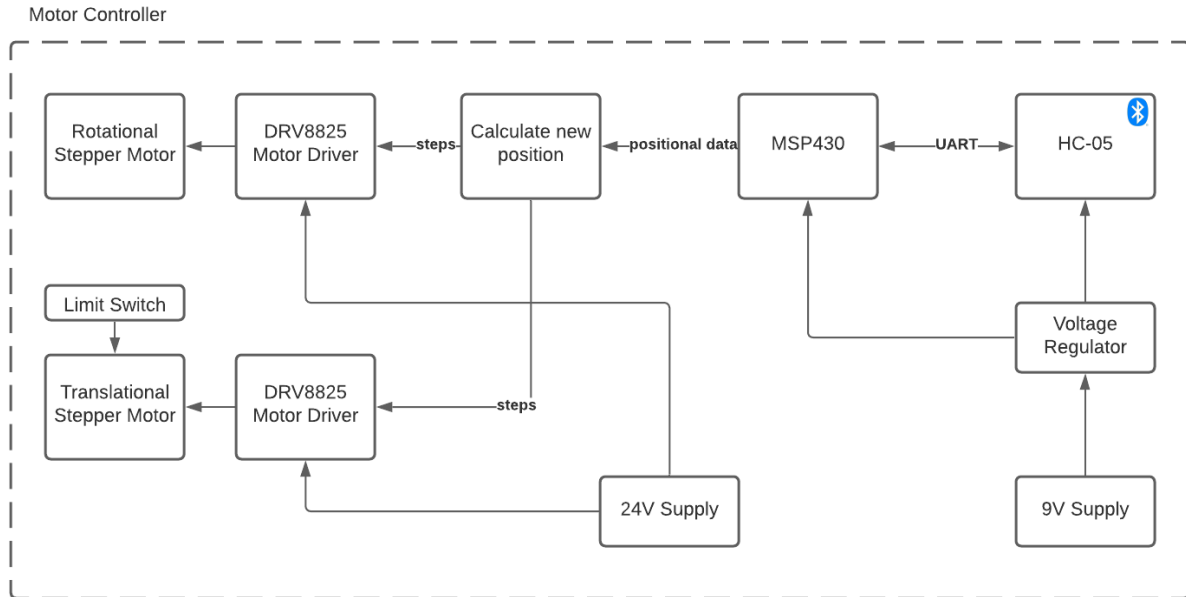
Motor Controller

Rotational Stepper Motor

DRV8825 Motor Driver

steps

Calculate new position

positional data

MSP430

UART

HC-05

Limit Switch

Translational Stepper Motor

DRV8825 Motor Driver

steps

Voltage Regulator

24V Supply

9V Supply